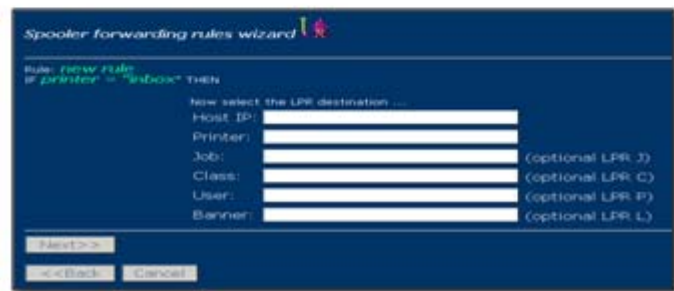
Spooler forwarding rules wizard

Rule: new rule
if printer = "inbox" THEN

Now select the LPR destination ...

Host IP:
Printer:
Job: (optional LPR J)
Class: (optional LPR C)
User: (optional LPR P)
Banner: (optional LPR L)

Next>>

<<Back Cancel